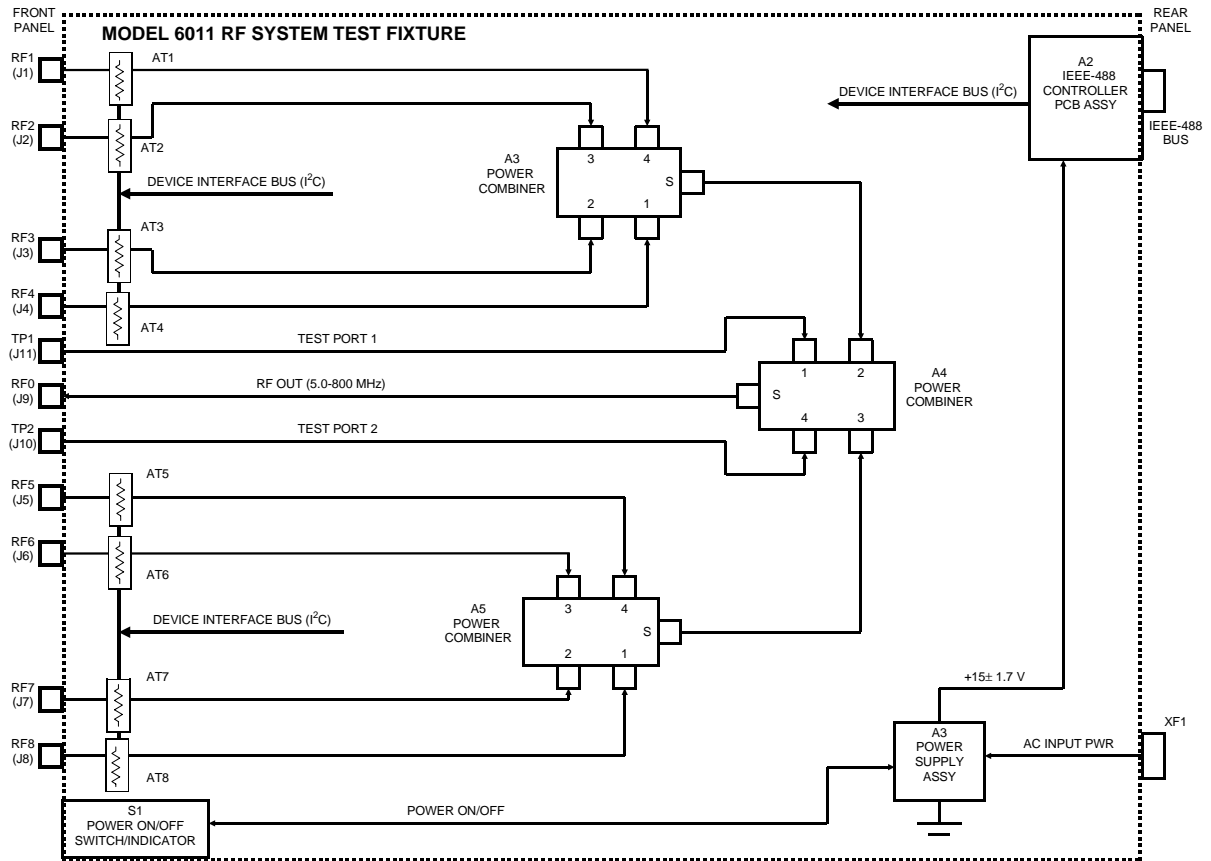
FRONT PANEL

MODEL 6011 RF SYSTEM TEST FIXTURE

REAR PANEL

RF1 (J1)

AT1

RF2 (J2)

AT2

DEVICE INTERFACE BUS ($I^2C$)

A3 POWER COMBINER

3 4 S 2 1

AT3

RF3 (J3)

RF4 (J4)

AT4

TP1 (J11)

TEST PORT 1

RF0 (J9)

RF OUT (5.0-800 MHz)

TP2 (J10)

TEST PORT 2

A4 POWER COMBINER

1 2 S 4 3

RF5 (J5)

AT5

RF6 (J6)

AT6

DEVICE INTERFACE BUS ($I^2C$)

A5 POWER COMBINER

3 4 S 2 1

RF7 (J7)

AT7

RF8 (J8)

AT8

S1 POWER ON/OFF SWITCH/INDICATOR

POWER ON/OFF

DEVICE INTERFACE BUS ($I^2C$)

A2 IEEE-488 CONTROLLER PCB ASSY

IEEE-488 BUS

+15± 1.7 V

A3 POWER SUPPLY ASSY

AC INPUT PWR

XF1